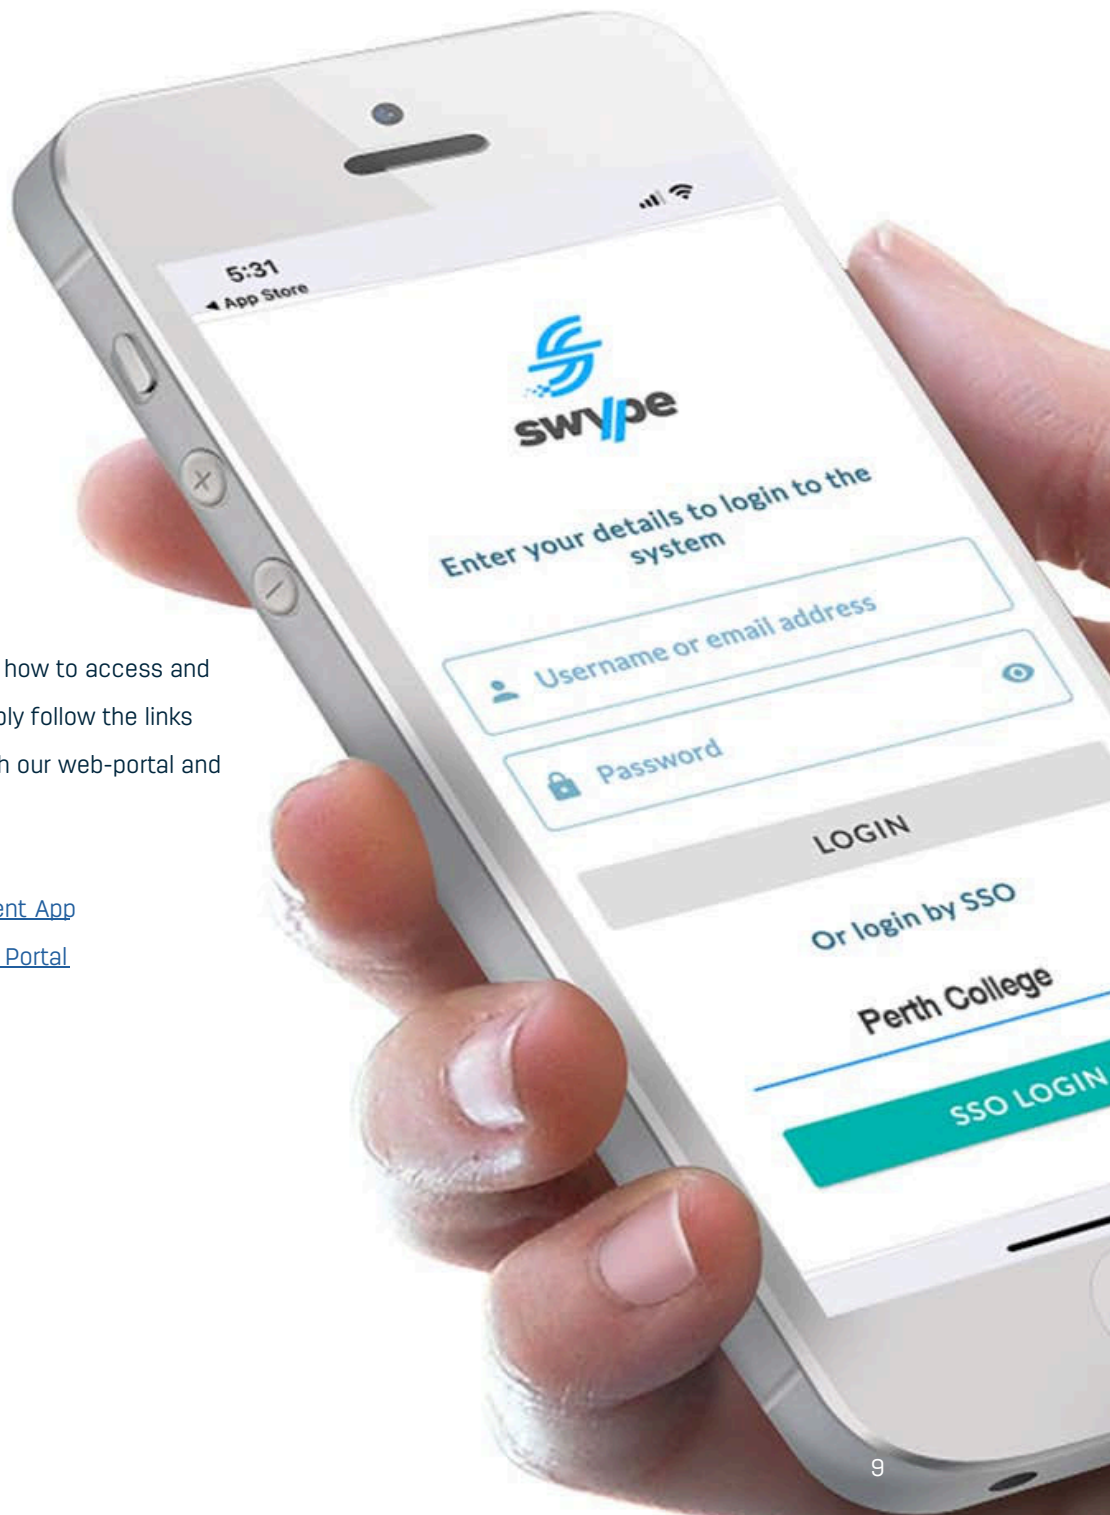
how to access and
ply follow the links
h our web-portal and

ent App
Portal

5:31
◂ App Store

swype

Enter your details to login to the system

Username or email address

Password

LOGIN

Or login by SSO

Perth College

SSO LOGIN

9